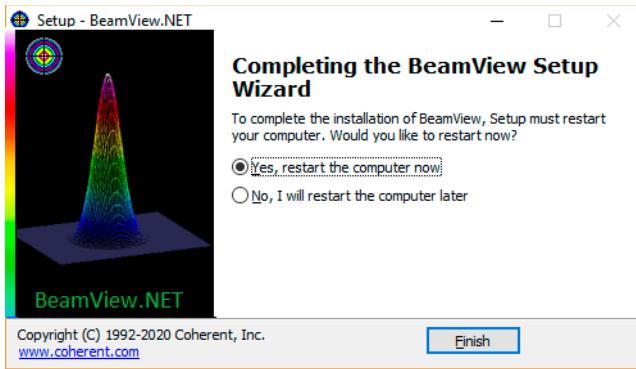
Setup - BeamView.NET

BeamView.NET

Completing the BeamView Setup Wizard

To complete the installation of BeamView, Setup must restart your computer. Would you like to restart now?

Yes, restart the computer now

No, I will restart the computer later

Copyright (C) 1992-2020 Coherent, Inc.
www.coherent.com

Finish